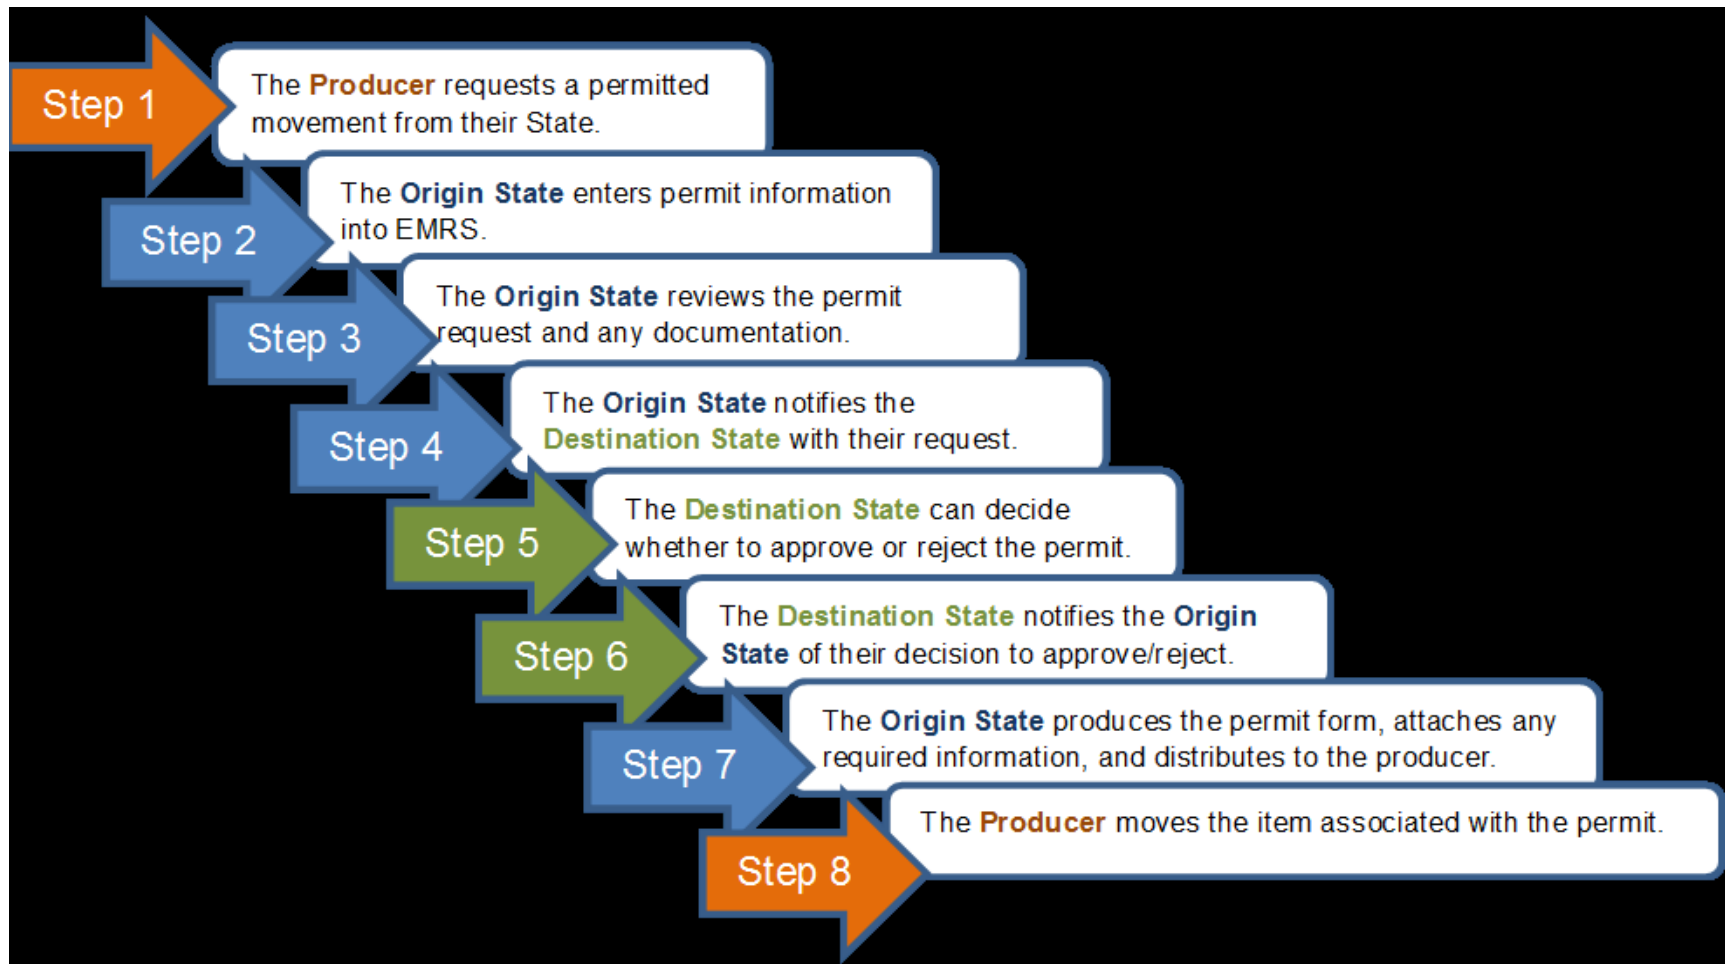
Step 1
The Producer requests a permitted movement from their State.

Step 2
The Origin State enters permit information into EMRS.

Step 3
The Origin State reviews the permit request and any documentation.

Step 4
The Origin State notifies the Destination State with their request.

Step 5
The Destination State can decide whether to approve or reject the permit.

Step 6
The Destination State notifies the Origin State of their decision to approve/reject.

Step 7
The Origin State produces the permit form, attaches any required information, and distributes to the producer.

Step 8
The Producer moves the item associated with the permit.